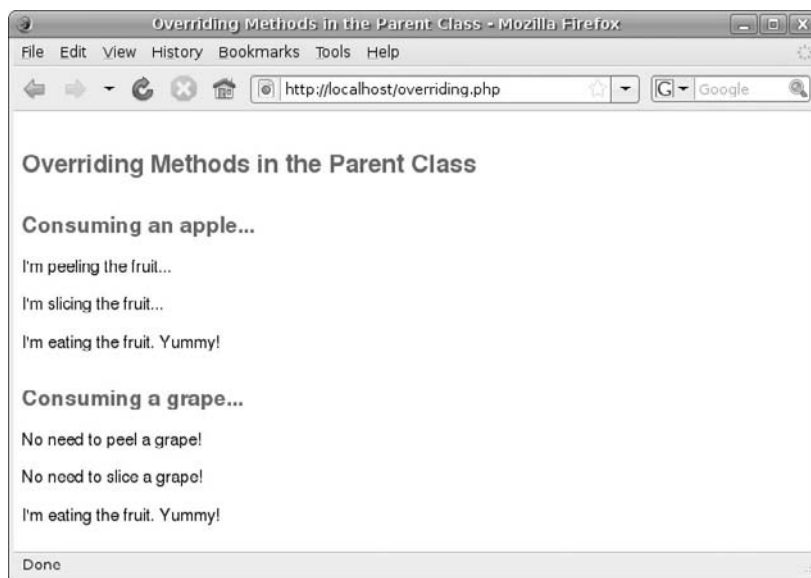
Overriding Methods in the Parent Class - Mozilla Firefox

File Edit View History Bookmarks Tools Help

http://localhost/overriding.php

Google

Overriding Methods in the Parent Class

Consuming an apple...

I'm peeling the fruit...

I'm slicing the fruit...

I'm eating the fruit. Yummy!

Consuming a grape...

No need to peel a grape!

No need to slice a grape!

I'm eating the fruit. Yummy!

Done